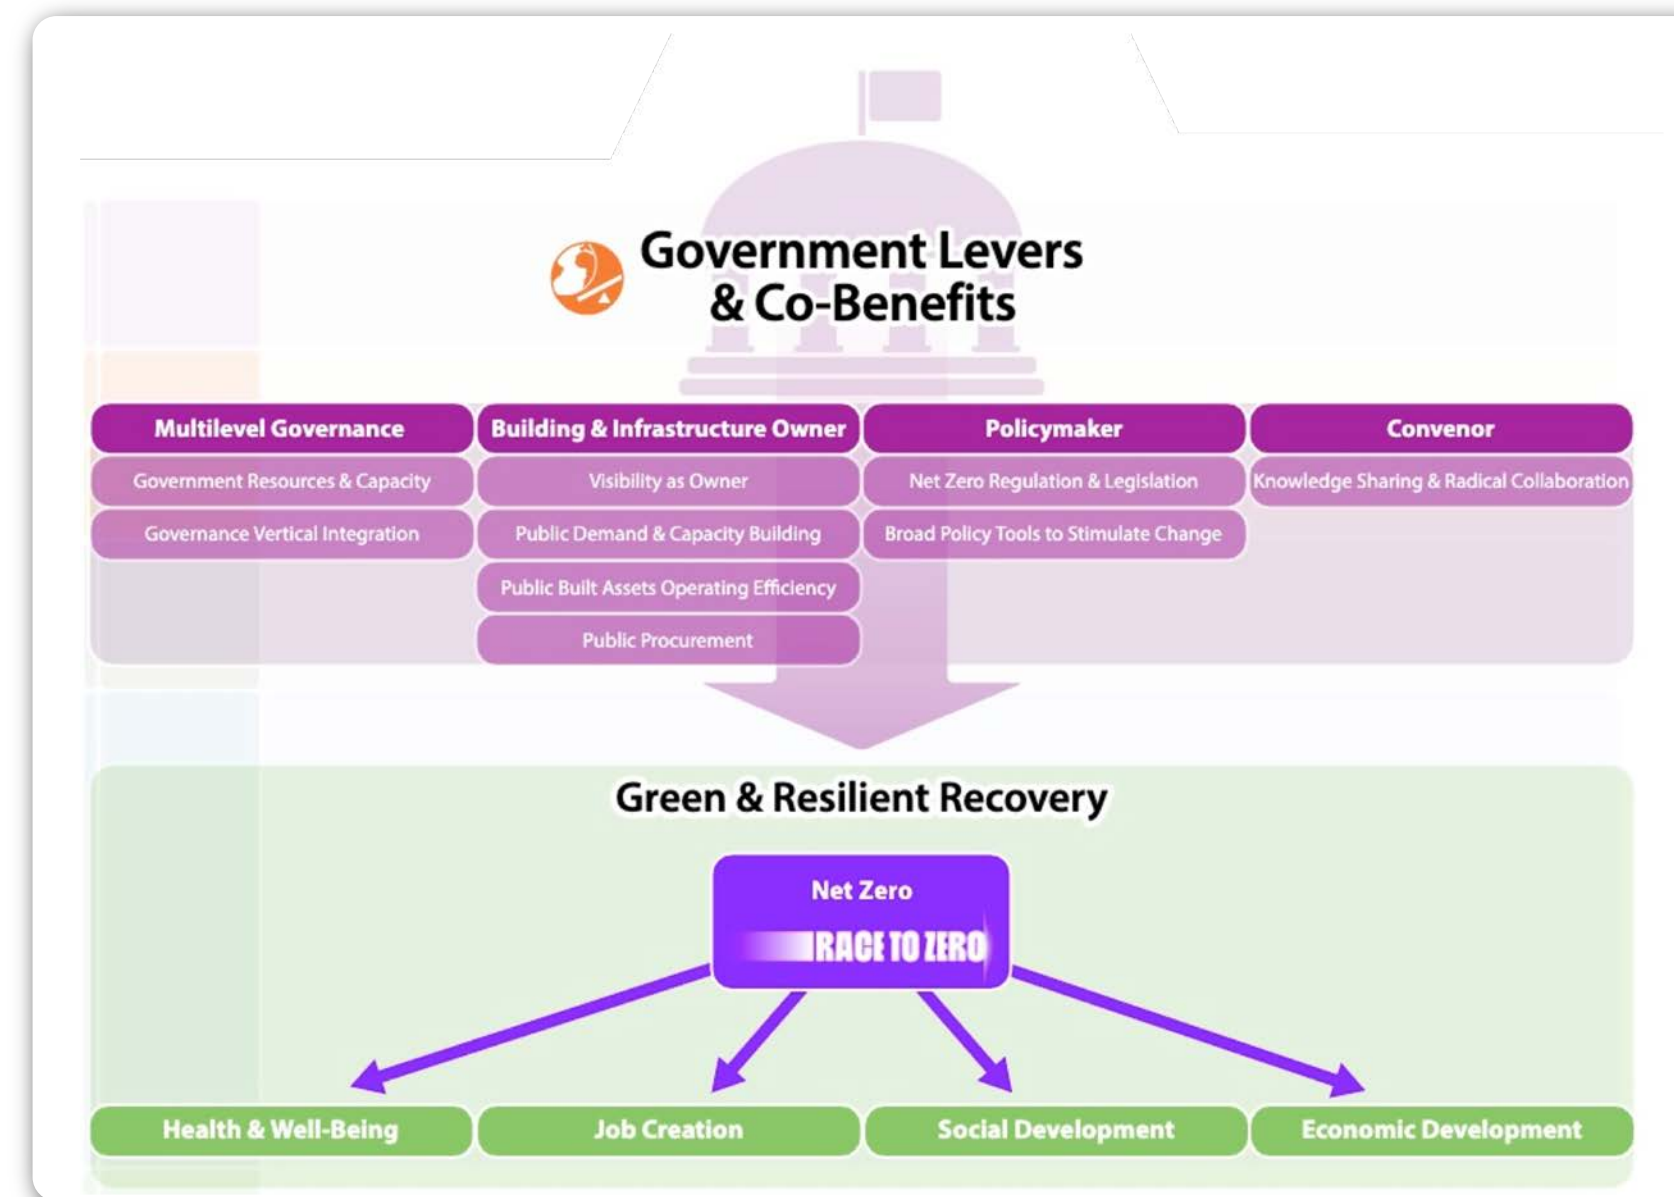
Government Levers & Co-Benefits

| Multilevel Governance | Building & Infrastructure Owner | Policymaker | Convenor |
|---|---|---|---|
| Government Resources & Capacity | Visibility as Owner | Net Zero Regulation & Legislation | Knowledge Sharing & Radical Collaboration |
| Governance Vertical Integration | Public Demand & Capacity Building | Broad Policy Tools to Stimulate Change | |
| | Public Built Assets Operating Efficiency | | |
| | Public Procurement | | |

Green & Resilient Recovery

Net Zero

RACE TO ZERO

Health & Well-Being

Job Creation

Social Development

Economic Development